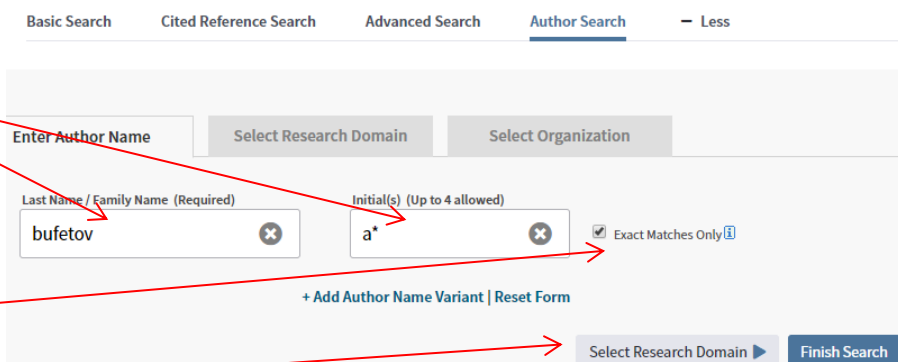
Basic Search   Cited Reference Search   Advanced Search   Author Search   — Less

Enter Author Name   Select Research Domain   Select Organization

Last Name / Family Name (Required)
bufetov

Initial(s) (Up to 4 allowed)
a*

Exact Matches Only

+ Add Author Name Variant | Reset Form

Select Research Domain ▶   Finish Search